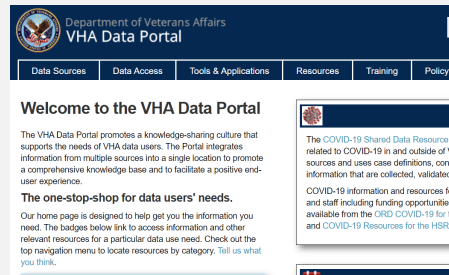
Department of Veterans Affairs
VHA Data Portal

Data Sources | Data Access | Tools & Applications | Resources | Training | Policy

Welcome to the VHA Data Portal

The VHA Data Portal promotes a knowledge-sharing culture that supports the needs of VHA data users. The Portal integrates information from multiple sources into a single location to promote a comprehensive knowledge base and to facilitate a positive end-user experience.

The one-stop-shop for data users' needs.

Our home page is designed to help get you the information you need. The badges below link to access information and other relevant resources for a particular data use need. Check out the top navigation menu to locate resources by category. Tell us what you think.

The COVID-19 Shared Data Resource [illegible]
related to COVID-19 in and outside of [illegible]
sources and uses case definitions, co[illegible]
information that are collected, validated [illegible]

COVID-19 information and resources f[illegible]
and staff including funding opportunitie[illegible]
available from the ORD COVID-19 for t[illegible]
and COVID-19 Resources for the HSR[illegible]